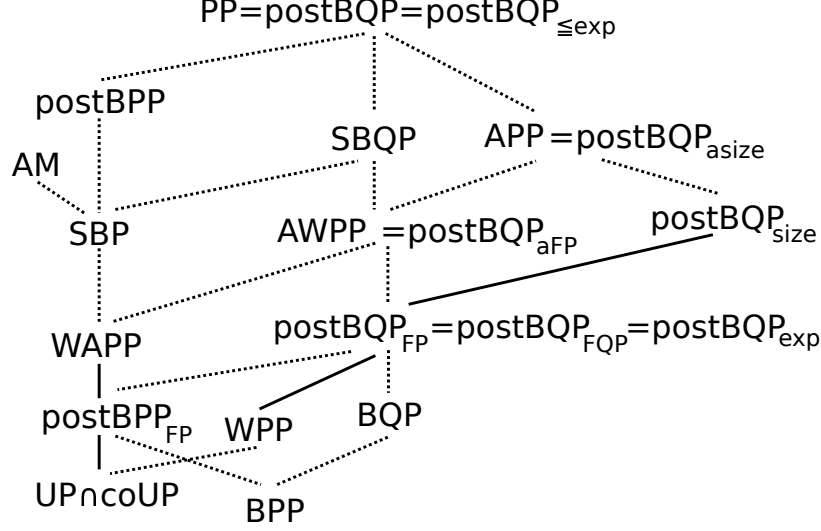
PP=postBQP=postBQP$_{\leqq exp}$

postBPP

SBQP

APP=postBQP$_{asize}$

AM

SBP

AWPP =postBQP$_{aFP}$

postBQP$_{size}$

WAPP

postBQP$_{FP}$=postBQP$_{FQP}$=postBQP$_{exp}$

postBPP$_{FP}$

WPP

BQP

UP∩coUP

BPP